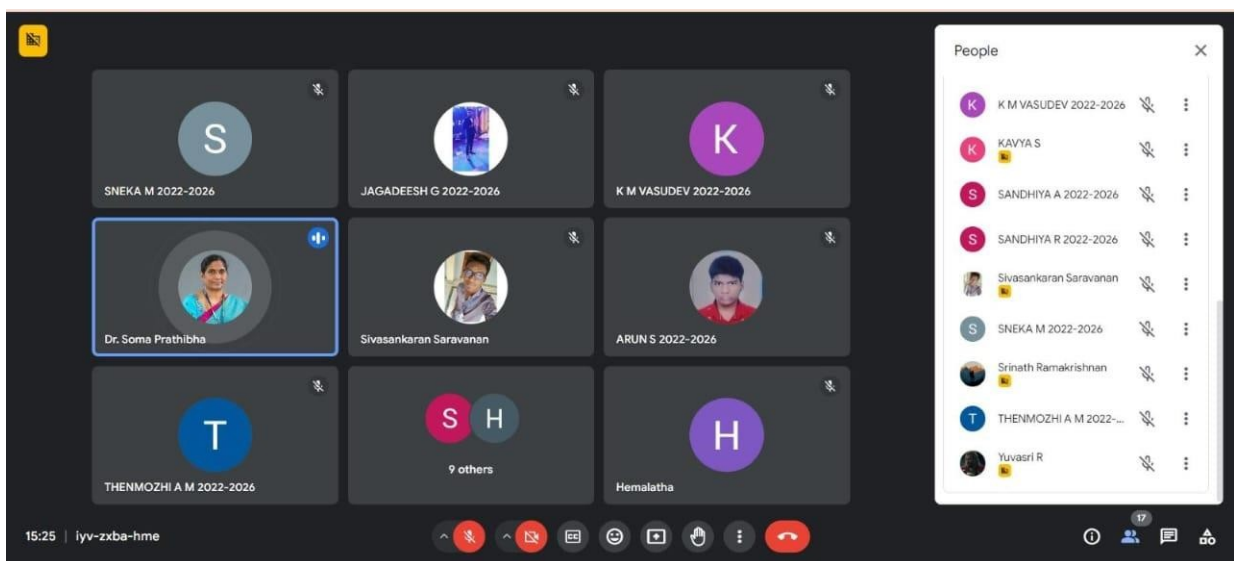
S
SNEKA M 2022-2026

JAGADEESH G 2022-2026

K
K M VASUDEV 2022-2026

Dr. Soma Prathibha

Sivasankaran Saravanan

ARUN S 2022-2026

T
THENMOZHI A M 2022-2026

S H
9 others

H
Hemalatha

People

K M VASUDEV 2022-2026
KAVYA S
SANDHIYA A 2022-2026
SANDHIYA R 2022-2026
Sivasankaran Saravanan
SNEKA M 2022-2026
Srinath Ramakrishnan
THENMOZHI A M 2022-...
Yuvasri R

15:25 | iyv-zxba-hme

17